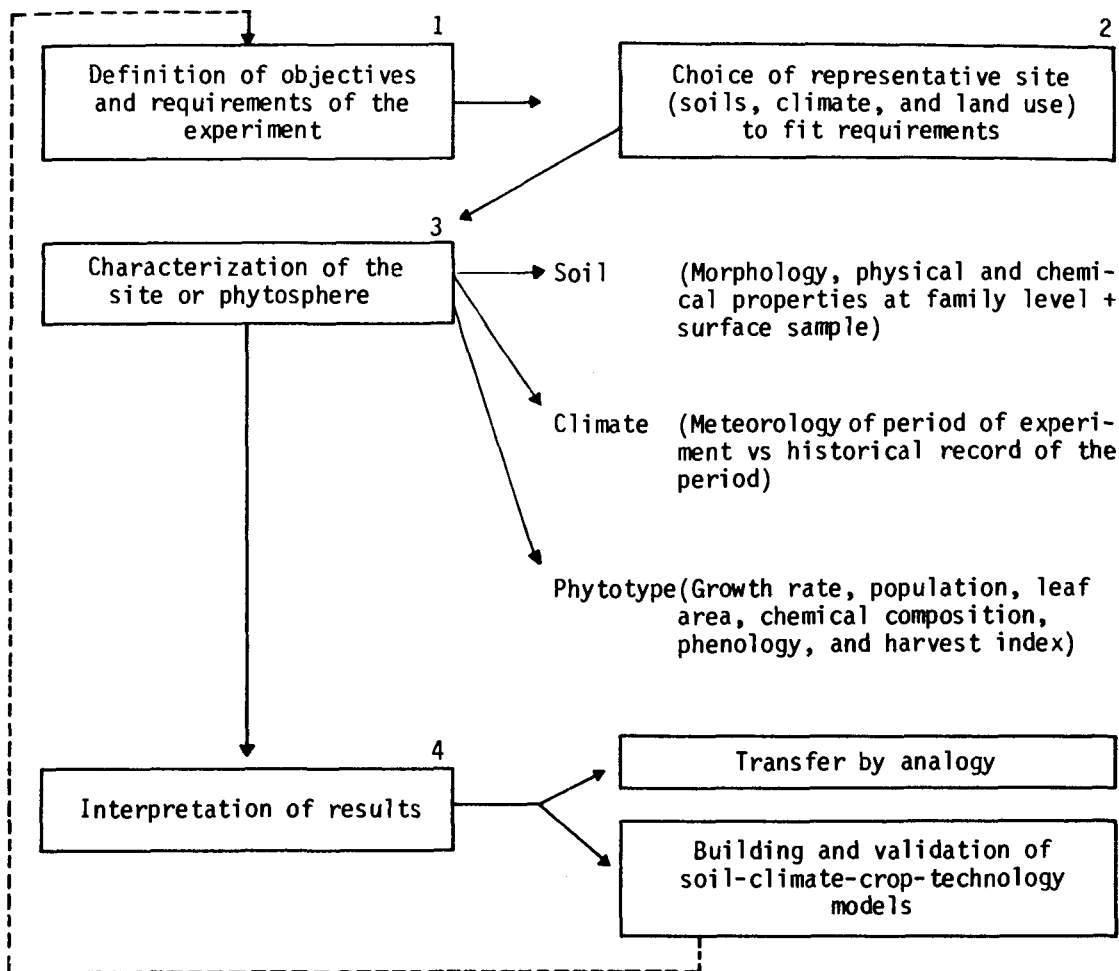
1

Definition of objectives and requirements of the experiment

2

Choice of representative site (soils, climate, and land use) to fit requirements

3

Characterization of the site or phytosphere

Soil (Morphology, physical and chemical properties at family level + surface sample)

Climate (Meteorology of period of experiment vs historical record of the period)

Phytotype (Growth rate, population, leaf area, chemical composition, phenology, and harvest index)

4

Interpretation of results

Transfer by analogy

Building and validation of soil-climate-crop-technology models